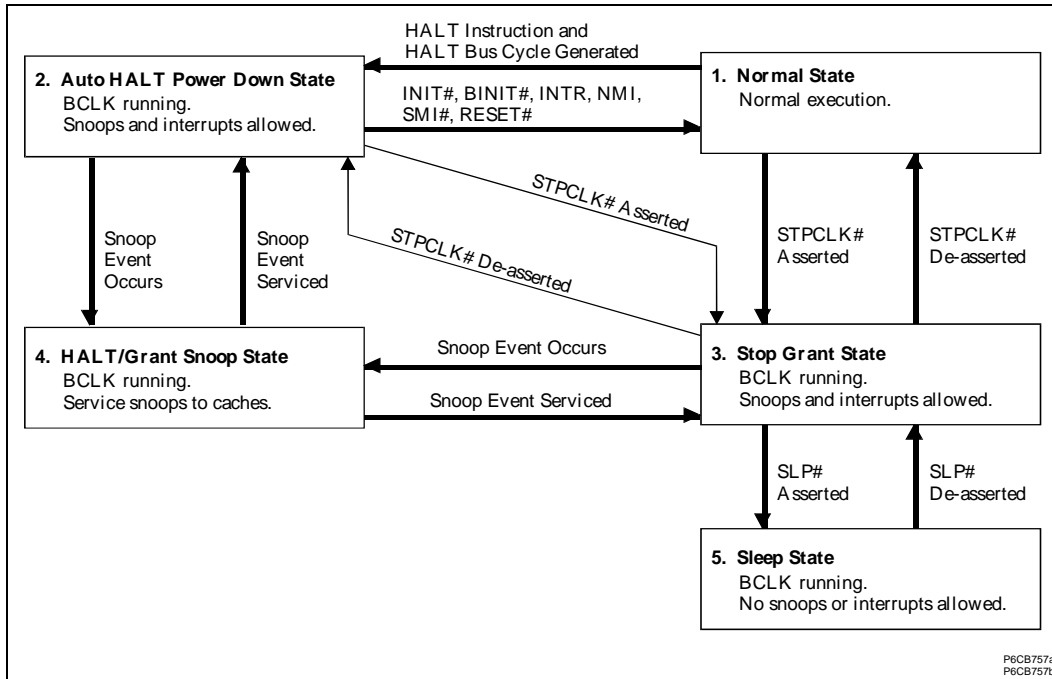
HALT Instruction and HALT Bus Cycle Generated

2. Auto HALT Power Down State
BCLK running.
Snoops and interrupts allowed.

INIT#, BINIT#, INTR, NMI, SMI#, RESET#

1. Normal State
Normal execution.

STPCLK# Asserted

STPCLK# De-asserted

Snoop Event Occurs

Snoop Event Serviced

STPCLK# Asserted

STPCLK# De-asserted

4. HALT/Grant Snoop State
BCLK running.
Service snoops to caches.

Snoop Event Occurs

Snoop Event Serviced

3. Stop Grant State
BCLK running.
Snoops and interrupts allowed.

SLP# Asserted

SLP# De-asserted

5. Sleep State
BCLK running.
No snoops or interrupts allowed.

P6CB757a
P6CB757b